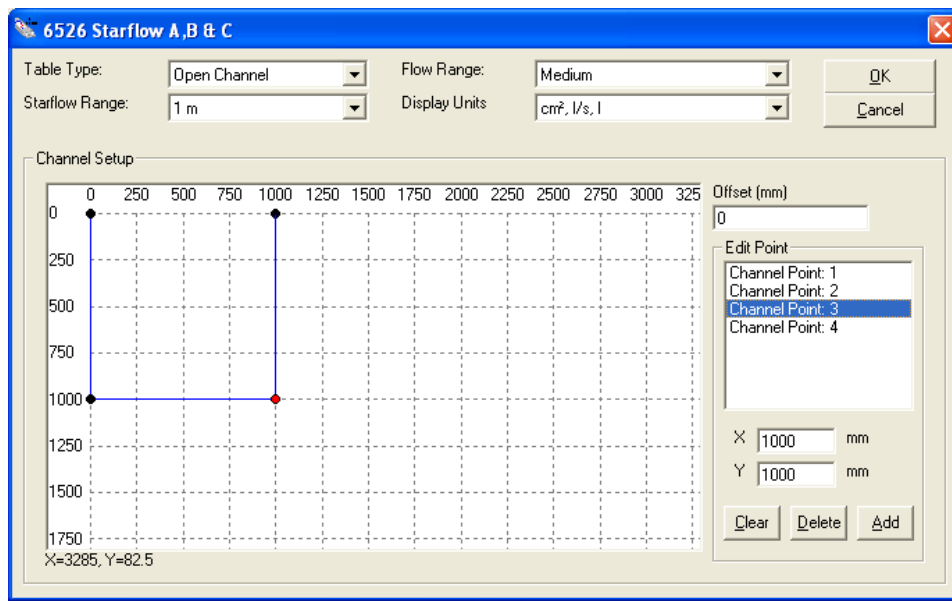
6526 Starflow A,B & C

Table Type: Open Channel
Flow Range: Medium
OK
Starflow Range: 1 m
Display Units cm², l/s, l
Cancel

Channel Setup

0 250 500 750 1000 1250 1500 1750 2000 2250 2500 2750 3000 325

0
250
500
750
1000
1250
1500
1750

X=3285, Y=82.5

Offset (mm)
0

Edit Point
Channel Point: 1
Channel Point: 2
Channel Point: 3
Channel Point: 4

X 1000 mm
Y 1000 mm

Clear Delete Add